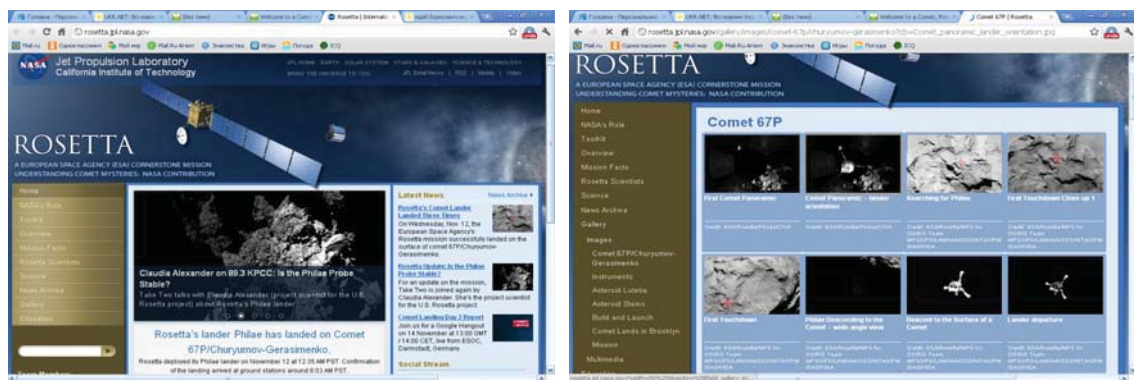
rosetta.jpl.nasa.gov

NASA Jet Propulsion Laboratory
California Institute of Technology

ROSETTA
A EUROPEAN SPACE AGENCY (ESA) CORNERSTONE MISSION
UNDERSTANDING COMET MYSTERIES: NASA CONTRIBUTION

Home
NASA's Role
Toolkit
Overview
Mission Facts
Rosetta Scientists
Science
News Archive
Gallery
Education

Claudia Alexander on 89.3 KPCC: Is the Philae Probe Stable?
Take Two talks with Claudia Alexander (project scientist for the U.S. Rosetta project) about Rosetta's Philae lander.

Rosetta's lander Philae has landed on Comet 67P/Churyumov-Gerasimenko.
Rosetta deployed its Philae lander on November 12 at 12:35 AM PST. Confirmation of the landing arrived at ground stations around 8:03 AM PST.

Latest News
News Archive
Rosetta's Comet Lander Landed Three Times
On Wednesday, Nov. 12, the European Space Agency's Rosetta mission successfully landed on the surface of comet 67P/Churyumov-Gerasimenko.
Rosetta Update: Is the Philae Probe Stable?
For an update on the mission, Take Two is joined again by Claudia Alexander. She's the project scientist for the U.S. Rosetta project.
Comet Landing Day 2 Report
Join us for a Google Hangout on 14 November at 13:00 GMT / 14:00 CET, live from ESOC, Darmstadt, Germany.
Social Stream

rosetta.jpl.nasa.gov/gallery/images/comet-67p/churyumov-gerasimenko?cb=Comet_panoramic_lander_orientation.jpg

ROSETTA
A EUROPEAN SPACE AGENCY (ESA) CORNERSTONE MISSION
UNDERSTANDING COMET MYSTERIES: NASA CONTRIBUTION

Home
NASA's Role
Toolkit
Overview
Mission Facts
Rosetta Scientists
Science
News Archive
Gallery
Images
Comet 67P/Churyumov-Gerasimenko
Instruments
Asteroid Lutetia
Asteroid Steins
Build and Launch
Comet Lands in Brooklyn
Mission
Multimedia

Comet 67P

First Comet Panoramic
Comet Panoramic - lander orientation
Searching for Philae
First Touchdown Close up 1
First Touchdown
Philae Descending to the Comet - wide angle view
Descent to the Surface of a Comet
Lander departure